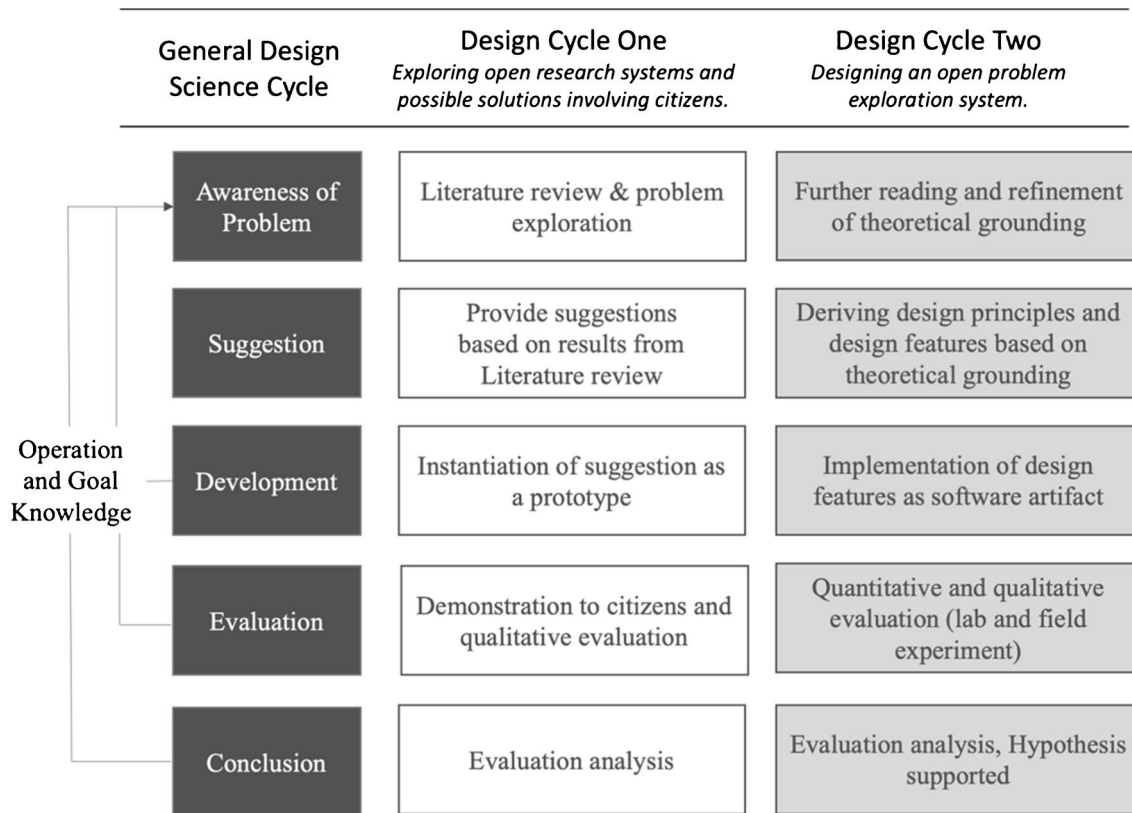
| General Design Science Cycle | Design Cycle One *Exploring open research systems and possible solutions involving citizens.* | Design Cycle Two *Designing an open problem exploration system.* |
|---|---|---|
| Awareness of Problem | Literature review & problem exploration | Further reading and refinement of theoretical grounding |
| Suggestion | Provide suggestions based on results from Literature review | Deriving design principles and design features based on theoretical grounding |
| Development | Instantiation of suggestion as a prototype | Implementation of design features as software artifact |
| Evaluation | Demonstration to citizens and qualitative evaluation | Quantitative and qualitative evaluation (lab and field experiment) |
| Conclusion | Evaluation analysis | Evaluation analysis, Hypothesis supported |

Operation and Goal Knowledge